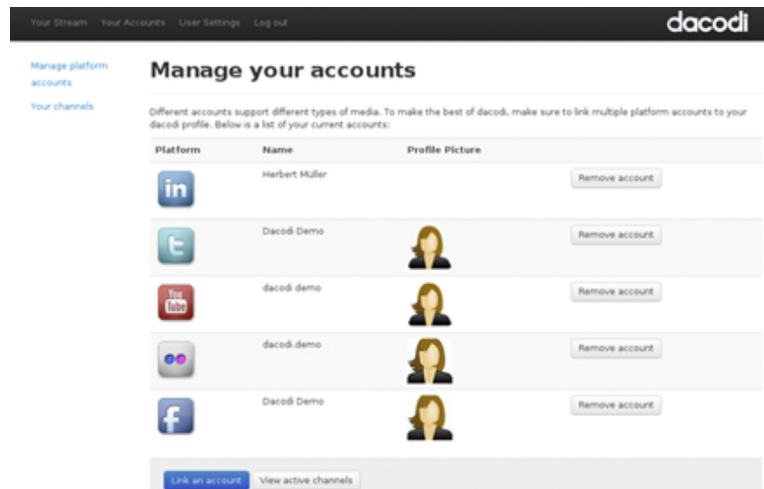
Your Stream Your Accounts User Settings Log out

dacodi

Manage platform accounts

Your channels

Manage your accounts

Different accounts support different types of media. To make the best of dacodi, make sure to link multiple platform accounts to your dacodi profile. Below is a list of your current accounts:

| Platform | Name | Profile Picture | |
|---|---|---|---|
| in | Herbert Müller | | Remove account |
| t | Dacodi Demo | | Remove account |
| You Tube | dacodi demo | | Remove account |
| | dacodi.demo | | Remove account |
| f | Dacodi Demo | | Remove account |

Link an account View active channels